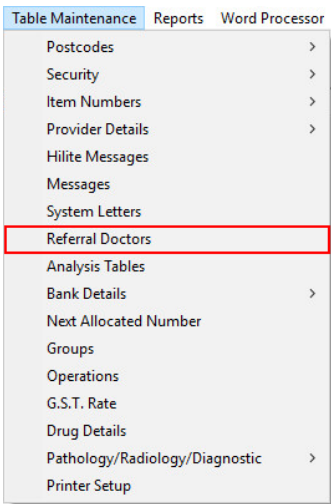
Table Maintenance Reports Word Processor

Postcodes >
Security >
Item Numbers >
Provider Details >
Hilite Messages
Messages
System Letters
Referral Doctors
Analysis Tables
Bank Details >
Next Allocated Number
Groups
Operations
G.S.T. Rate
Drug Details
Pathology/Radiology/Diagnostic >
Printer Setup